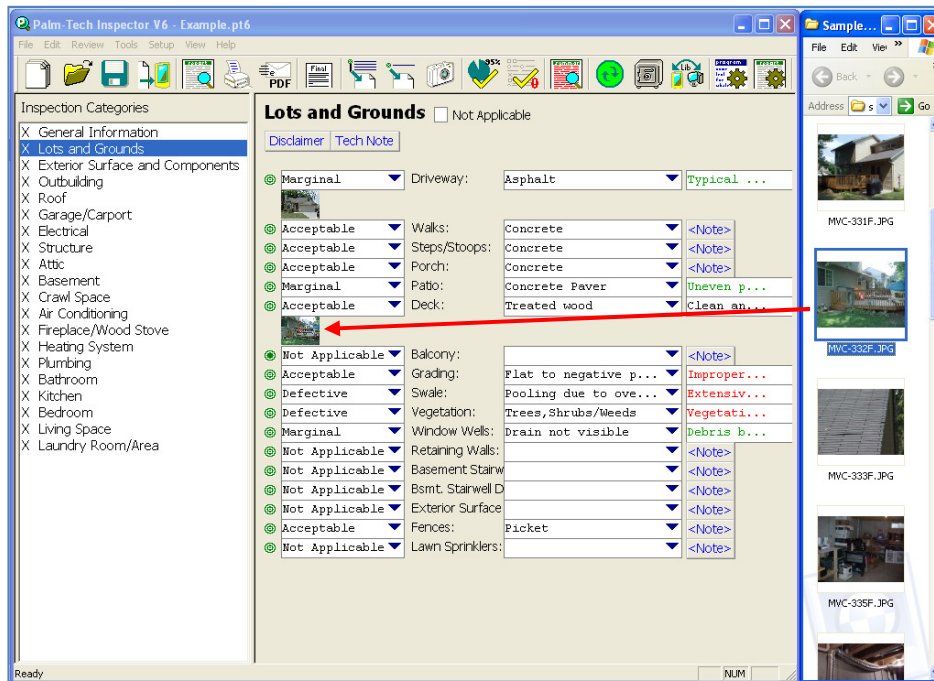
Palm-Tech Inspector V6 - Example.pt6

File Edit Review Tools Setup View Help

PDF Final 95% program

Inspection Categories

X General Information
X Lots and Grounds
X Exterior Surface and Components
X Outbuilding
X Roof
X Garage/Carport
X Electrical
X Structure
X Attic
X Basement
X Crawl Space
X Air Conditioning
X Fireplace/Wood Stove
X Heating System
X Plumbing
X Bathroom
X Kitchen
X Bedroom
X Living Space
X Laundry Room/Area

Lots and Grounds Not Applicable

Disclaimer Tech Note

| | | | |
|---|---|---|---|
| Marginal | Driveway: | Asphalt | Typical ... |
| Acceptable | Walks: | Concrete | <Note> |
| Acceptable | Steps/Stoops: | Concrete | <Note> |
| Acceptable | Porch: | Concrete | <Note> |
| Marginal | Patio: | Concrete Paver | Uneven p... |
| Acceptable | Deck: | Treated wood | Clean an... |
| Not Applicable | Balcony: | | <Note> |
| Acceptable | Grading: | Flat to negative p... | Improper... |
| Defective | Swale: | Pooling due to ove... | Extensiv... |
| Defective | Vegetation: | Trees,Shrubs/Weeds | Vegetati... |
| Marginal | Window Wells: | Drain not visible | Debris b... |
| Not Applicable | Retaining Walls: | | <Note> |
| Not Applicable | Basement Stairw | | <Note> |
| Not Applicable | Bsmt. Stairwell D | | <Note> |
| Not Applicable | Exterior Surface | | <Note> |
| Acceptable | Fences: | Picket | <Note> |
| Not Applicable | Lawn Sprinklers: | | <Note> |

Ready NUM

Sample...
File Edit Vie »
Back
Address s Go

MVC-331F.JPG
MVC-332F.JPG
MVC-333F.JPG
MVC-335F.JPG